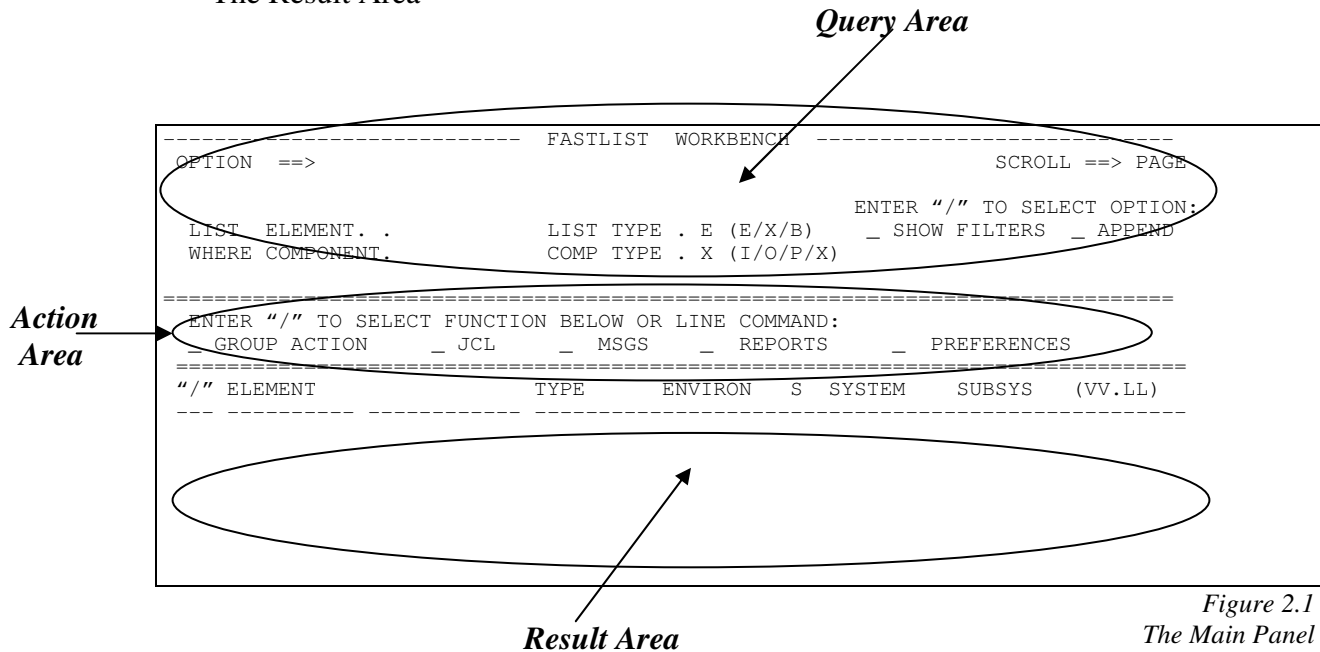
The Result Area

Query Area

---------------------------- FASTLIST WORKBENCH ---------------------------
OPTION ==> SCROLL ==> PAGE

ENTER "/" TO SELECT OPTION:
LIST ELEMENT. . LIST TYPE . E (E/X/B) _ SHOW FILTERS _ APPEND
WHERE COMPONENT. COMP TYPE . X (I/O/P/X)

===========================================================================
ENTER "/" TO SELECT FUNCTION BELOW OR LINE COMMAND:
_ GROUP ACTION _ JCL _ MSGS _ REPORTS _ PREFERENCES
===========================================================================
"/" ELEMENT TYPE ENVIRON S SYSTEM SUBSYS (VV.LL)
--- ---------- ------------ ---------------------------------------------

Action Area

Result Area

Figure 2.1
The Main Panel